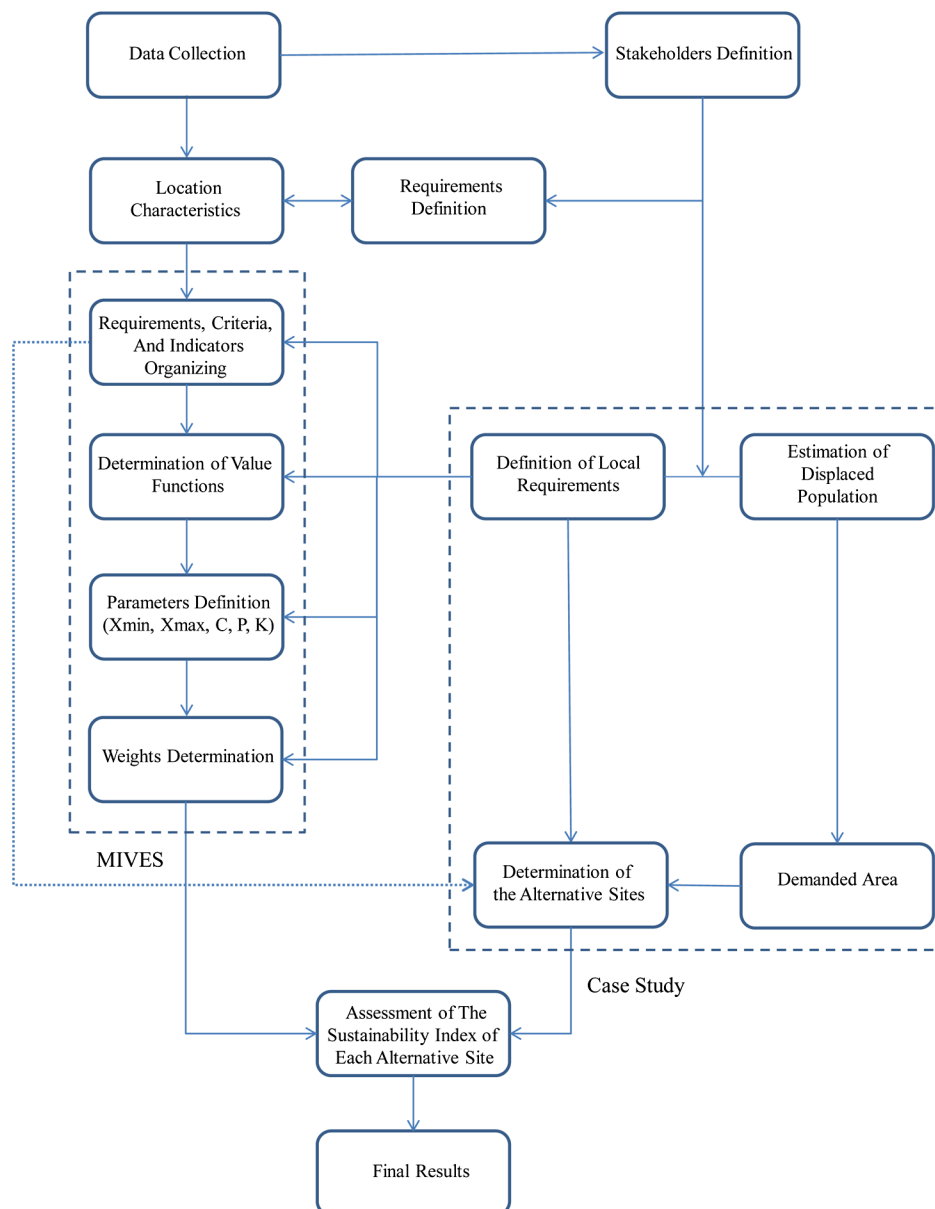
Data Collection

Stakeholders Definition

Location Characteristics

Requirements Definition

Requirements, Criteria, And Indicators Organizing

Determination of Value Functions

Parameters Definition (Xmin, Xmax, C, P, K)

Weights Determination

MIVES

Definition of Local Requirements

Estimation of Displaced Population

Determination of the Alternative Sites

Demanded Area

Case Study

Assessment of The Sustainability Index of Each Alternative Site

Final Results